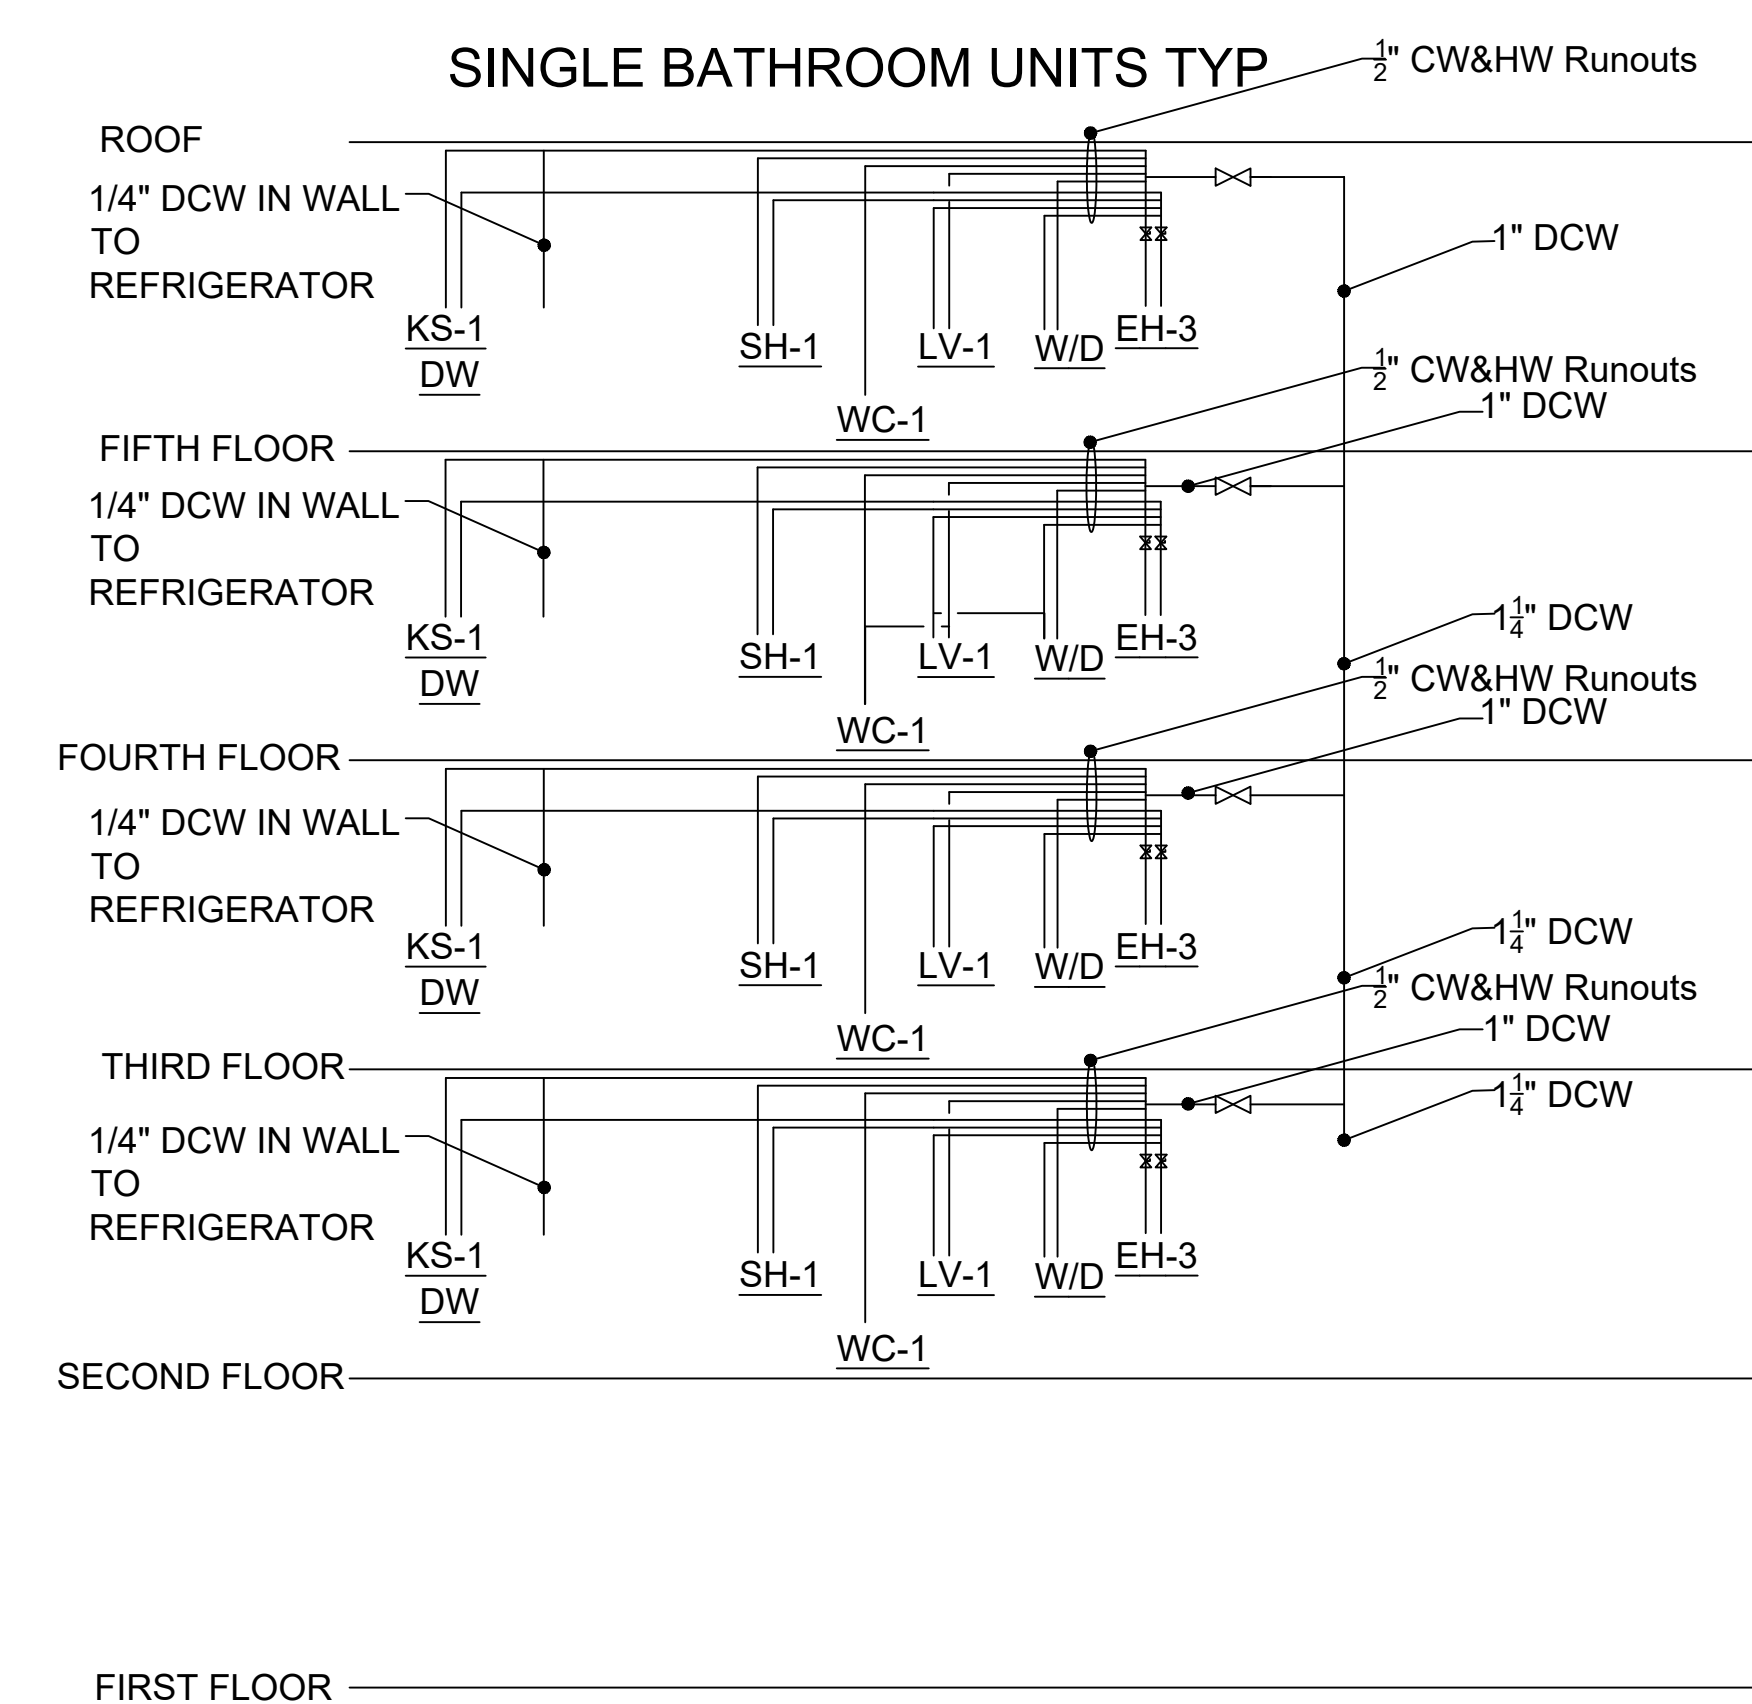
SINGLE BATHROOM UNITS TYP

$\frac{1}{2}$" CW&HW Runouts

ROOF

1/4" DCW IN WALL TO REFRIGERATOR

1" DCW

KS-1
DW

SH-1

LV-1

W/D

EH-3

WC-1

$\frac{1}{2}$" CW&HW Runouts

1" DCW

FIFTH FLOOR

1/4" DCW IN WALL TO REFRIGERATOR

$1\frac{1}{4}$" DCW

KS-1
DW

SH-1

LV-1

W/D

EH-3

$\frac{1}{2}$" CW&HW Runouts

1" DCW

WC-1

FOURTH FLOOR

1/4" DCW IN WALL TO REFRIGERATOR

$1\frac{1}{4}$" DCW

KS-1
DW

SH-1

LV-1

W/D

EH-3

$\frac{1}{2}$" CW&HW Runouts

1" DCW

WC-1

THIRD FLOOR

$1\frac{1}{4}$" DCW

1/4" DCW IN WALL TO REFRIGERATOR

KS-1
DW

SH-1

LV-1

W/D

EH-3

WC-1

SECOND FLOOR

FIRST FLOOR